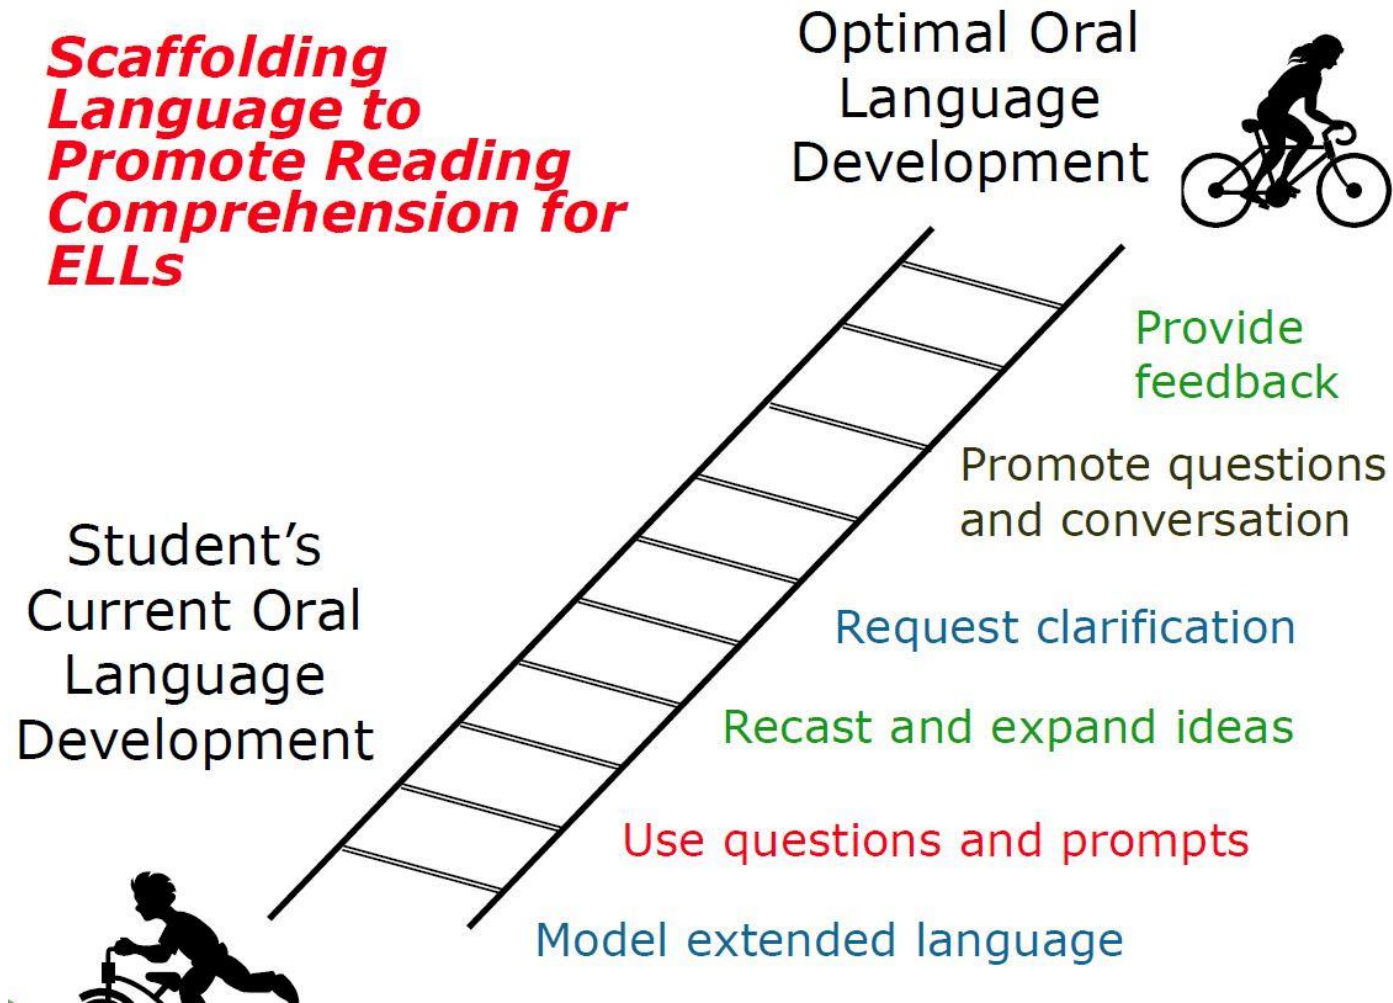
Scaffolding Language to Promote Reading Comprehension for ELLs

Optimal Oral Language Development

Provide feedback

Promote questions and conversation

Student's Current Oral Language Development

Request clarification

Recast and expand ideas

Use questions and prompts

Model extended language